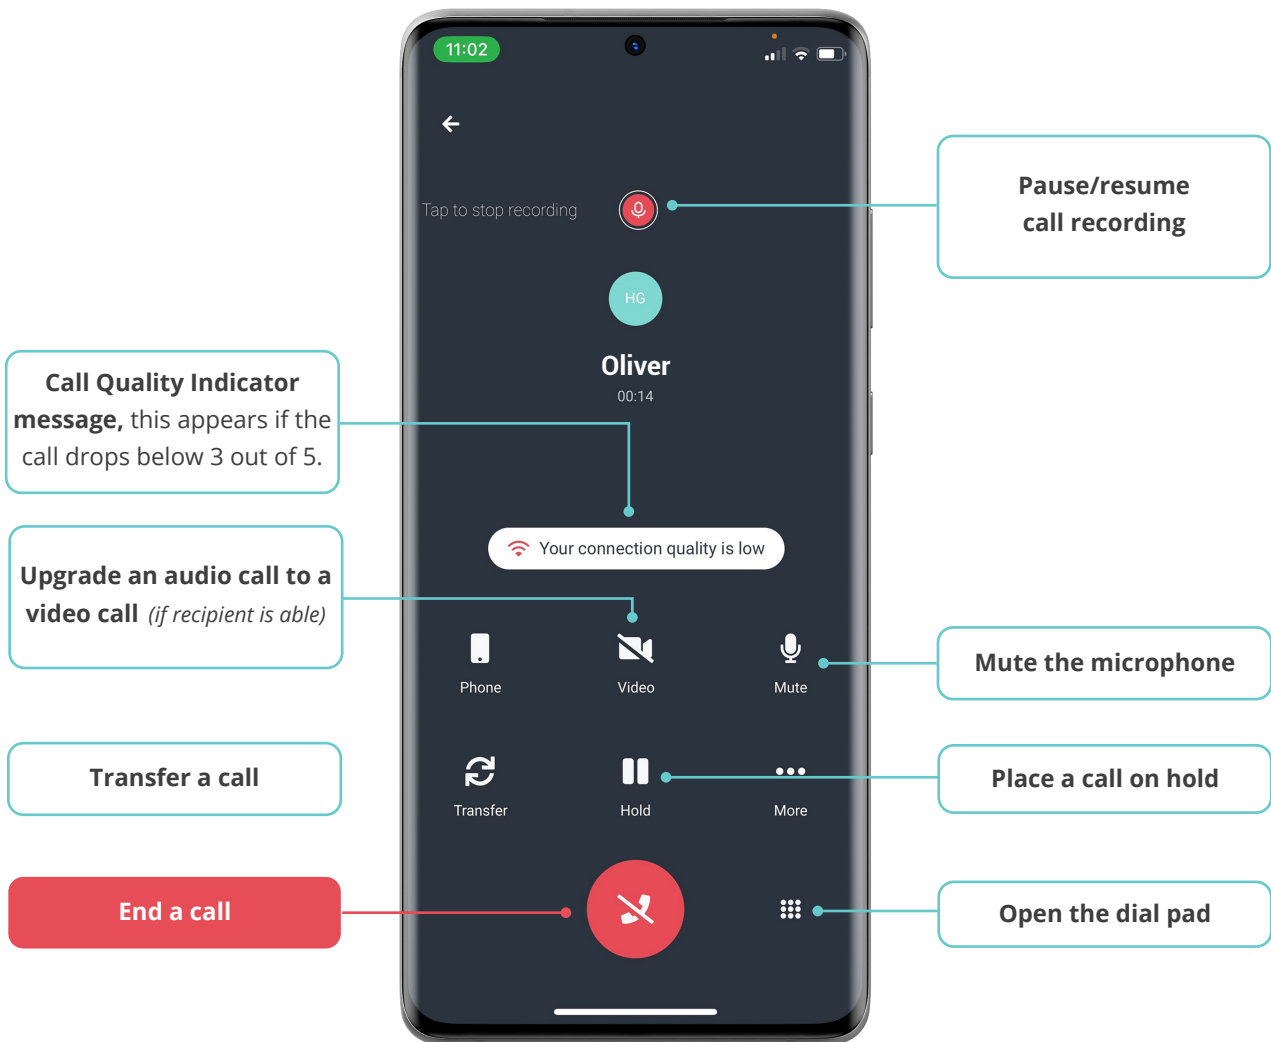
11:02

Tap to stop recording

Pause/resume call recording

HG

Oliver

00:14

Call Quality Indicator message, this appears if the call drops below 3 out of 5.

Your connection quality is low

Upgrade an audio call to a video call (if recipient is able)

Phone

Video

Mute

Mute the microphone

Transfer a call

Transfer

Hold

More

Place a call on hold

End a call

Open the dial pad